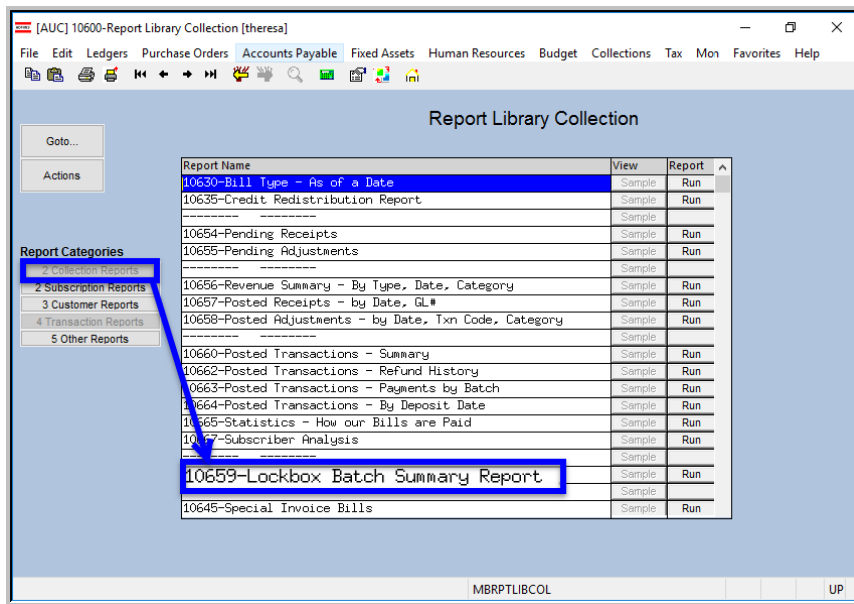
[AUC] 10600-Report Library Collection [theresa]

File Edit Ledgers Purchase Orders Accounts Payable Fixed Assets Human Resources Budget Collections Tax Mon Favorites Help

Goto...

Actions

Report Library Collection

Report Categories
2 Collection Reports
2 Subscription Reports
3 Customer Reports
4 Transaction Reports
5 Other Reports

| Report Name | View | Report |
|---|---|---|
| 10630-Bill Type - As of a Date | Sample | Run |
| 10635-Credit Redistribution Report | Sample | Run |
| -------- -------- | Sample | |
| 10654-Pending Receipts | Sample | Run |
| 10655-Pending Adjustments | Sample | Run |
| -------- -------- | Sample | |
| 10656-Revenue Summary - By Type, Date, Category | Sample | Run |
| 10657-Posted Receipts - by Date, GL# | Sample | Run |
| 10658-Posted Adjustments - by Date, Txn Code, Category | Sample | Run |
| -------- -------- | Sample | |
| 10660-Posted Transactions - Summary | Sample | Run |
| 10662-Posted Transactions - Refund History | Sample | Run |
| 10663-Posted Transactions - Payments by Batch | Sample | Run |
| 10664-Posted Transactions - By Deposit Date | Sample | Run |
| 10665-Statistics - How our Bills are Paid | Sample | Run |
| 10667-Subscriber Analysis | Sample | Run |
| -------- -------- | Sample | |
| 10659-Lockbox Batch Summary Report | Sample | Run |
| | Sample | |
| 10645-Special Invoice Bills | Sample | Run |

MBRPTLIBCOL UP